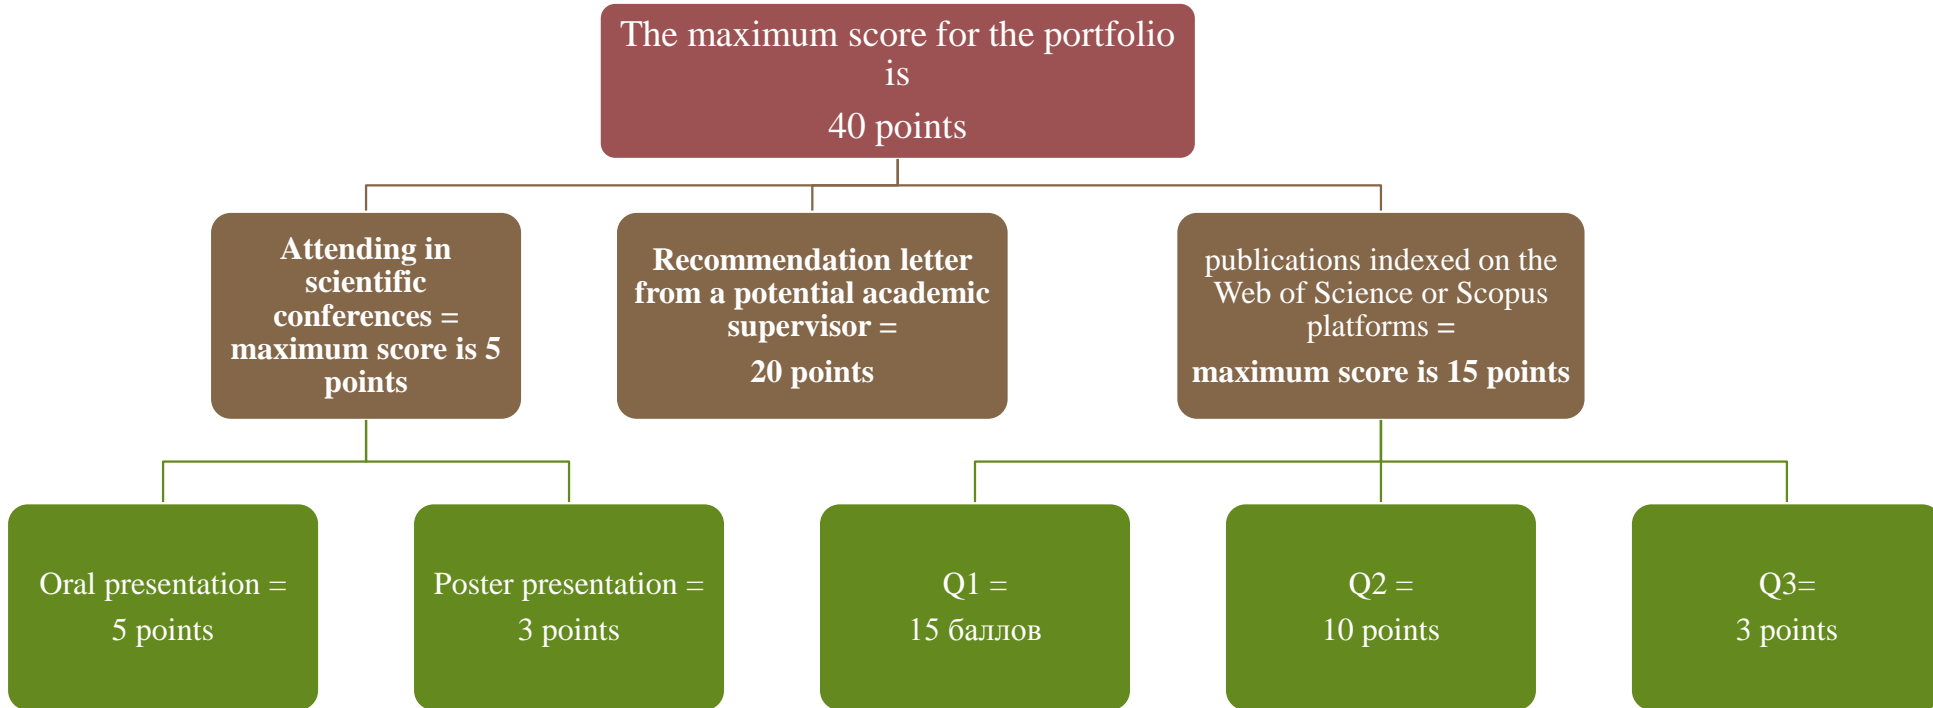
The maximum score for the portfolio is

40 points

Attending in scientific conferences = maximum score is 5 points

Recommendation letter from a potential academic supervisor =

20 points

publications indexed on the Web of Science or Scopus platforms =

maximum score is 15 points

Oral presentation =

5 points

Poster presentation =

3 points

Q1 =

15 баллов

Q2 =

10 points

Q3=

3 points